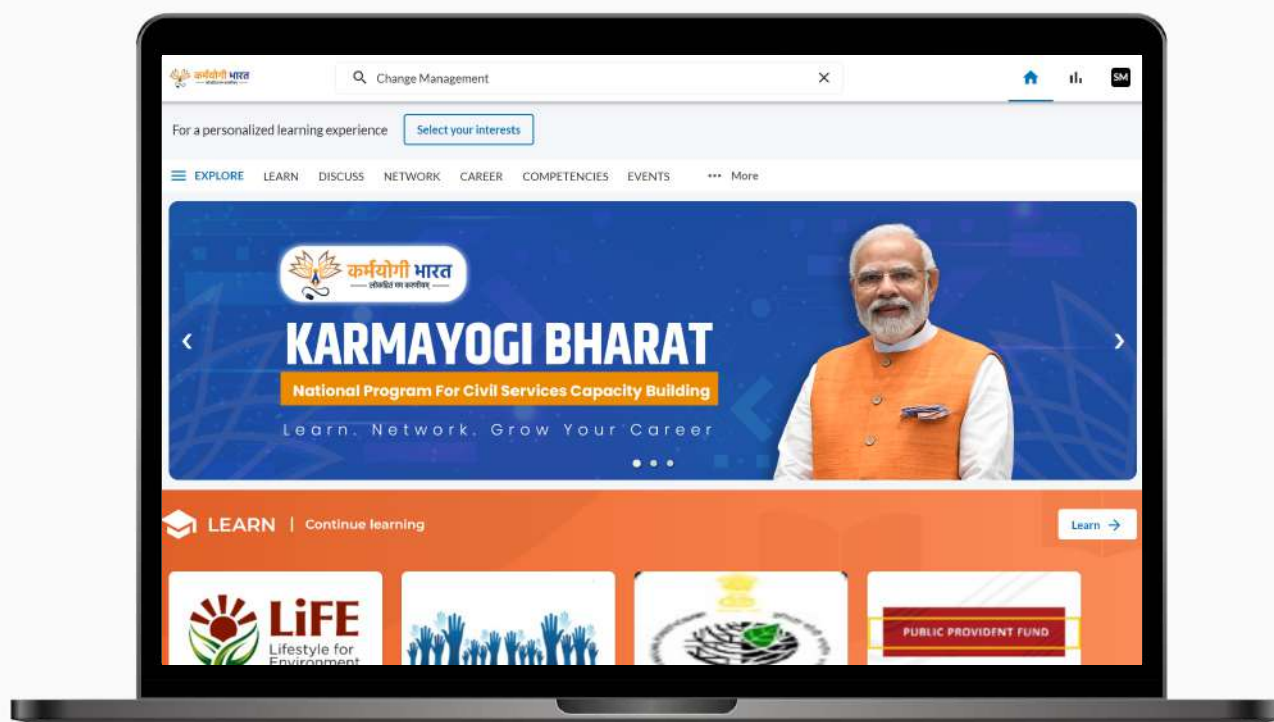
कर्मयोगी भारत

Change Management

SM

For a personalized learning experience Select your interests

EXPLORE LEARN DISCUSS NETWORK CAREER COMPETENCIES EVENTS More

कर्मयोगी भारत
लोकहितं मम करणीयम्

KARMAYOGI BHARAT

National Program For Civil Services Capacity Building

Learn. Network. Grow Your Career

LEARN | Continue learning

Learn

LiFE Lifestyle for Environment

PUBLIC PROVIDENT FUND